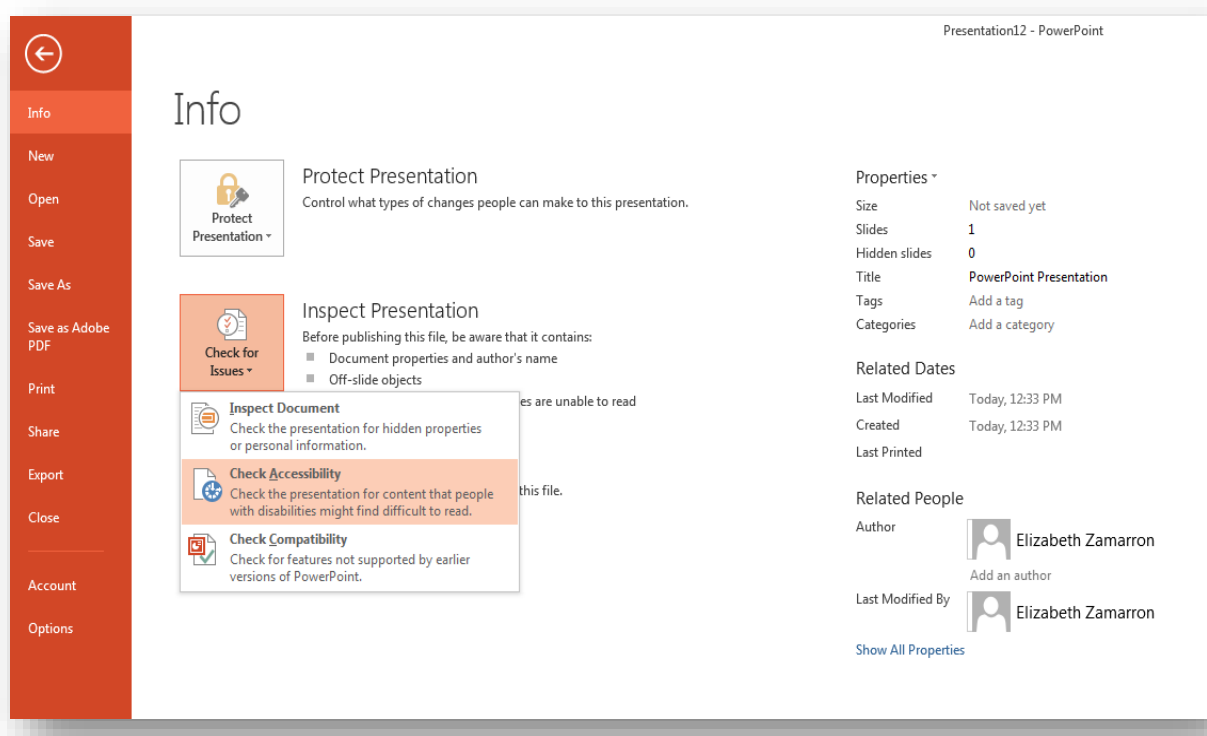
Presentation12 - PowerPoint

Info
New
Open
Save
Save As
Save as Adobe PDF
Print
Share
Export
Close
Account
Options

Info

Protect Presentation
Protect Presentation
Control what types of changes people can make to this presentation.

Check for Issues
Inspect Presentation
Before publishing this file, be aware that it contains:
Document properties and author's name
Off-slide objects
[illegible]es are unable to read
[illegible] this file.

Inspect Document
Check the presentation for hidden properties or personal information.
Check Accessibility
Check the presentation for content that people with disabilities might find difficult to read.
Check Compatibility
Check for features not supported by earlier versions of PowerPoint.

Properties
| | |
|---|---|
| Size | Not saved yet |
| Slides | 1 |
| Hidden slides | 0 |
| Title | PowerPoint Presentation |
| Tags | Add a tag |
| Categories | Add a category |

Related Dates
| | |
|---|---|
| Last Modified | Today, 12:33 PM |
| Created | Today, 12:33 PM |
| Last Printed | |

Related People
Author
Elizabeth Zamarron
Add an author
Last Modified By
Elizabeth Zamarron
Show All Properties